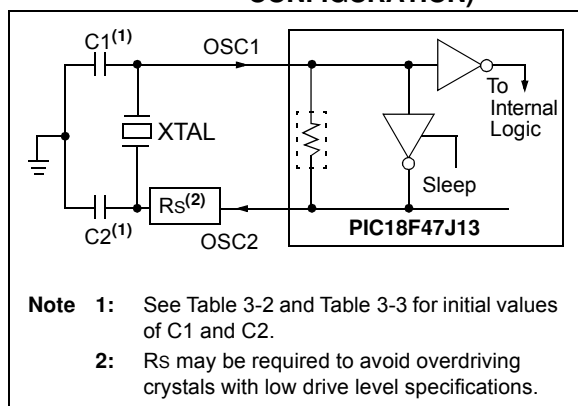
CONFIGURATION)

C1$^{(1)}$
OSC1
To Internal Logic
XTAL
Sleep
C2$^{(1)}$
Rs$^{(2)}$
OSC2
PIC18F47J13

Note 1: See Table 3-2 and Table 3-3 for initial values of C1 and C2.

2: Rs may be required to avoid overdriving crystals with low drive level specifications.